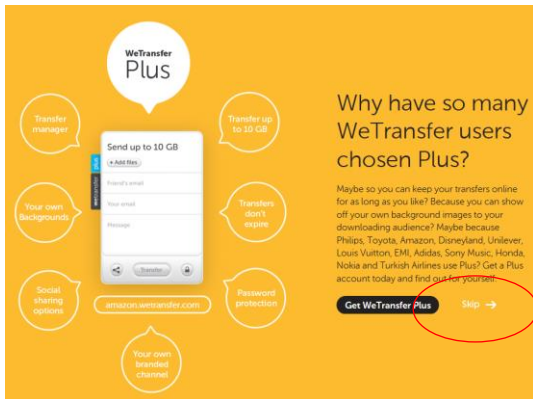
WeTransfer Plus

Transfer manager

Transfer up to 10 GB

Send up to 10 GB

+ Add files

Friend's email

Your email

Message

Transfer

plus

wetransfer

Your own Backgrounds

Transfers don't expire

Social sharing options

Password protection

amazon.wetransfer.com

Your own branded channel

Why have so many WeTransfer users chosen Plus?

Maybe so you can keep your transfers online for as long as you like? Because you can show off your own background images to your downloading audience? Maybe because Philips, Toyota, Amazon, Disneyland, Unilever, Louis Vuitton, EMI, Adidas, Sony Music, Honda, Nokia and Turkish Airlines use Plus? Get a Plus account today and find out for yourself.

Get WeTransfer Plus

Skip →